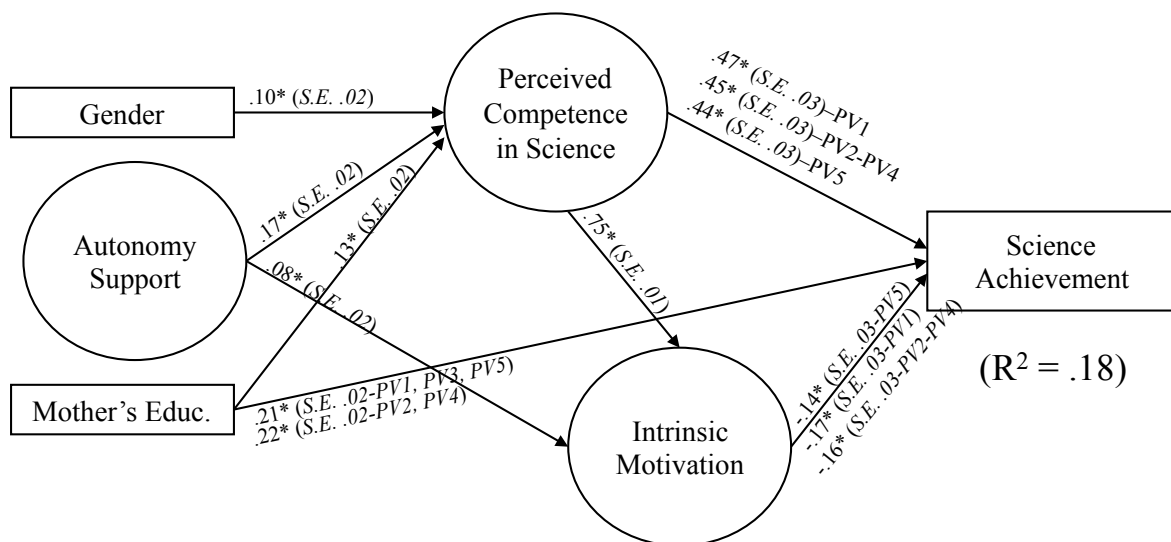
Gender

.10* (S.E. .02)

Perceived Competence in Science

.47* (S.E. .03)–PV1
.45* (S.E. .03)–PV2-PV4
.44* (S.E. .03)–PV5

Autonomy Support

.17* (S.E. .02)

.13* (S.E. .02)

.08* (S.E. .02)

.75* (S.E. .01)

Science Achievement

($R^2$ = .18)

Mother's Educ.

.21* (S.E. .02-PV1, PV3, PV5)
.22* (S.E. .02-PV2, PV4)

Intrinsic Motivation

.14* (S.E. .03-PV5)
-.17* (S.E. .03-PV1)
-.16* (S.E. .03-PV2-PV4)